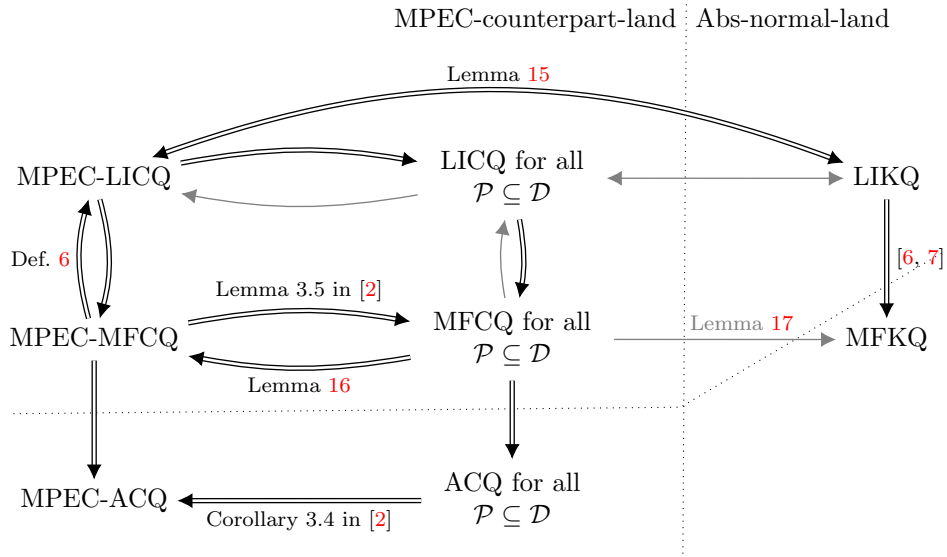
MPEC-counterpart-land Abs-normal-land

Lemma 15

MPEC-LICQ

LICQ for all $\mathcal{P} \subseteq \mathcal{D}$

LIKQ

Def. 6

[6, 7]

Lemma 3.5 in [2]

MPEC-MFCQ

MFCQ for all $\mathcal{P} \subseteq \mathcal{D}$

Lemma 17

MFKQ

Lemma 16

MPEC-ACQ

ACQ for all $\mathcal{P} \subseteq \mathcal{D}$

Corollary 3.4 in [2]